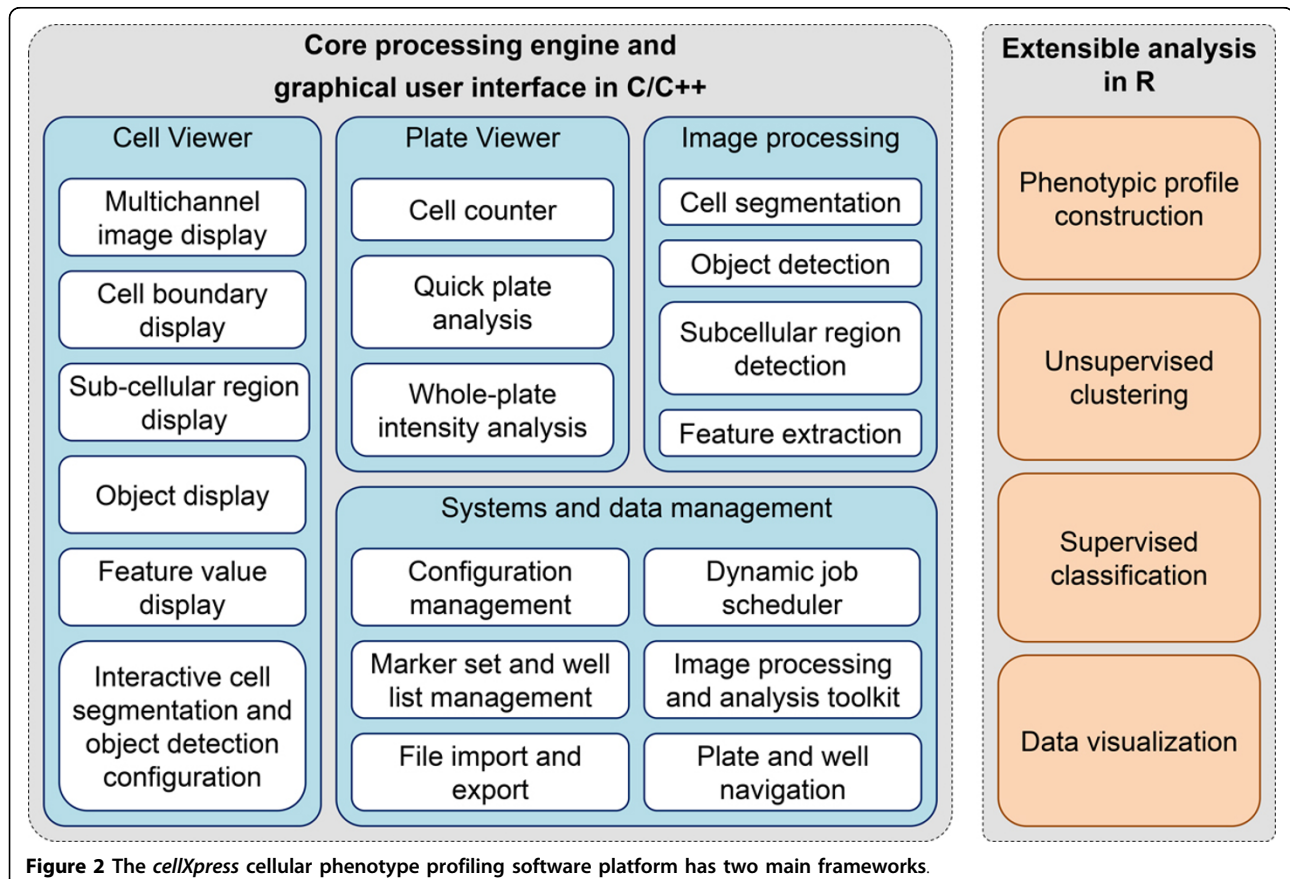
Core processing engine and graphical user interface in C/C++

Cell Viewer

Multichannel image display

Cell boundary display

Sub-cellular region display

Object display

Feature value display

Interactive cell segmentation and object detection configuration

Plate Viewer

Cell counter

Quick plate analysis

Whole-plate intensity analysis

Image processing

Cell segmentation

Object detection

Subcellular region detection

Feature extraction

Systems and data management

Configuration management

Dynamic job scheduler

Marker set and well list management

Image processing and analysis toolkit

File import and export

Plate and well navigation

Extensible analysis in R

Phenotypic profile construction

Unsupervised clustering

Supervised classification

Data visualization

Figure 2 The cellXpress cellular phenotype profiling software platform has two main frameworks.